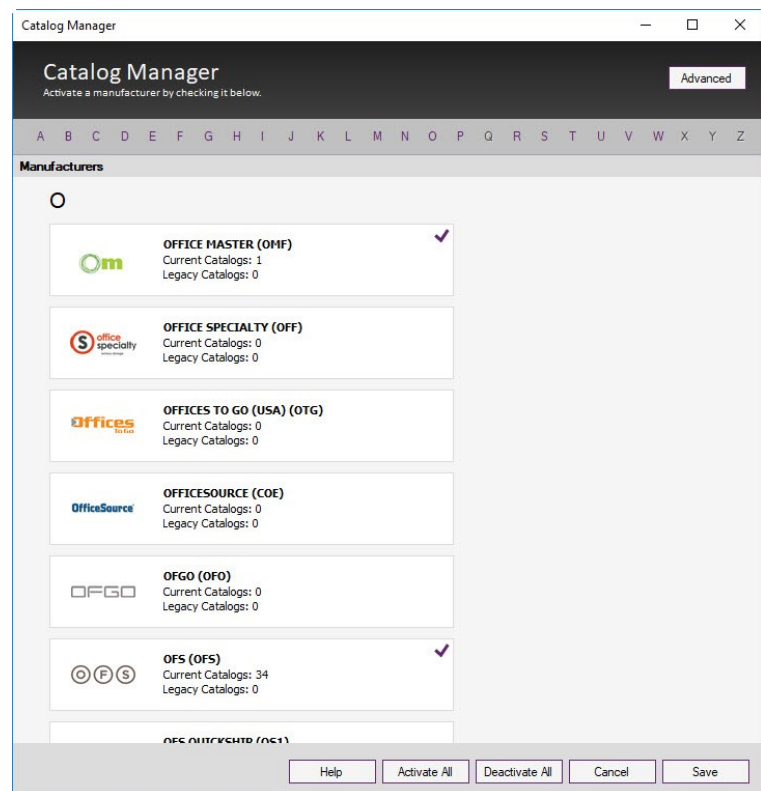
Catalog Manager

Catalog Manager
Activate a manufacturer by checking it below.

Advanced

A B C D E F G H I J K L M N O P Q R S T U V W X Y Z

Manufacturers

O

Om
OFFICE MASTER (OMF)
Current Catalogs: 1
Legacy Catalogs: 0

S office specialty
OFFICE SPECIALTY (OFF)
Current Catalogs: 0
Legacy Catalogs: 0

Offices To Go
OFFICES TO GO (USA) (OTG)
Current Catalogs: 0
Legacy Catalogs: 0

OfficeSource
OFFICESOURCE (COE)
Current Catalogs: 0
Legacy Catalogs: 0

OFGO
OFGO (OFO)
Current Catalogs: 0
Legacy Catalogs: 0

OFS
OFS (OFS)
Current Catalogs: 34
Legacy Catalogs: 0

OFS QUICKSHIP (OS1)

Help Activate All Deactivate All Cancel Save